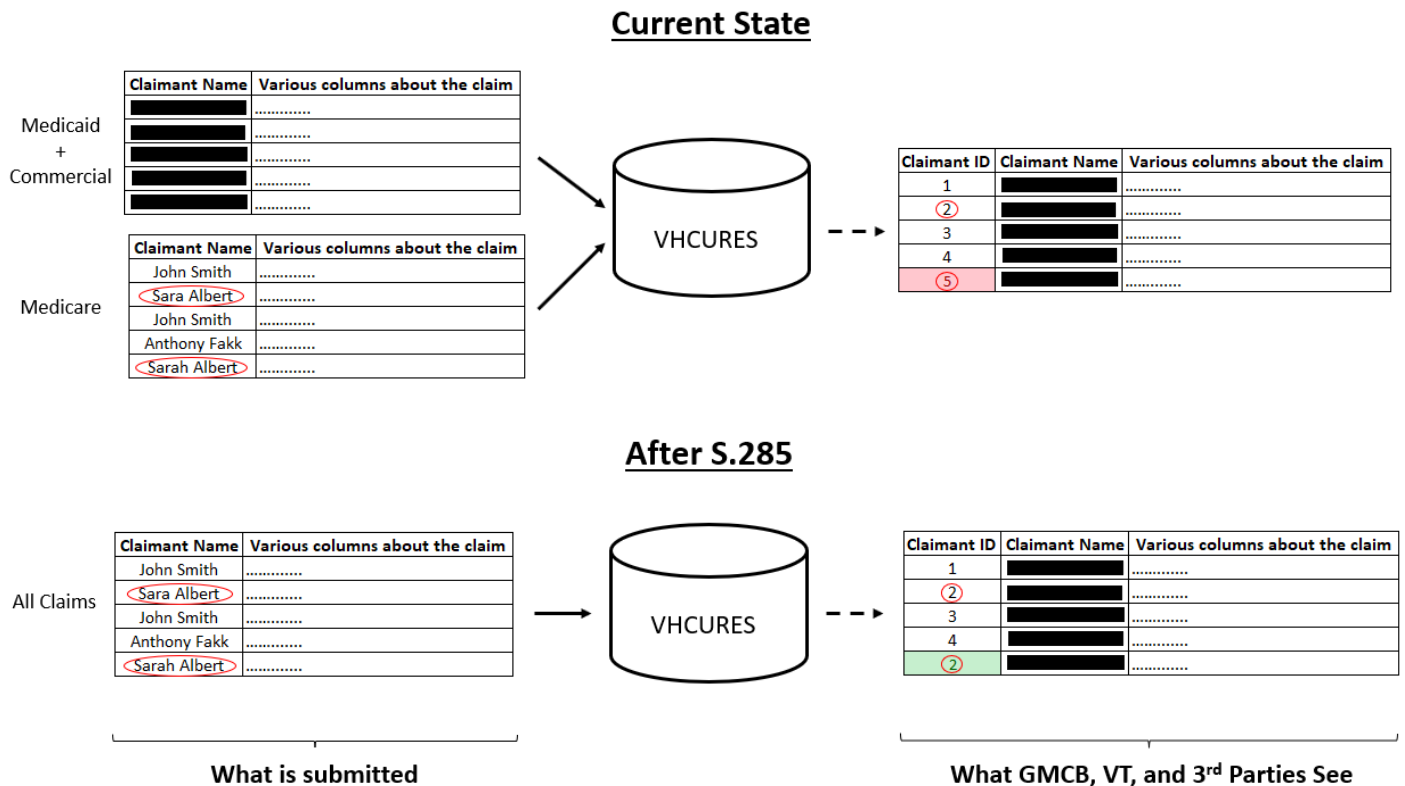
**Current State**

Medicaid + Commercial

| Claimant Name | Various columns about the claim |
|---|---|
| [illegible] | ............ |
| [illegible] | ............ |
| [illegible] | ............ |
| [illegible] | ............ |
| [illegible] | ............ |

Medicare

| Claimant Name | Various columns about the claim |
|---|---|
| John Smith | ............ |
| Sara Albert | ............ |
| John Smith | ............ |
| Anthony Fakk | ............ |
| Sarah Albert | ............ |

VHCURES

| Claimant ID | Claimant Name | Various columns about the claim |
|---|---|---|
| 1 | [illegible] | ............ |
| 2 | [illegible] | ............ |
| 3 | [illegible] | ............ |
| 4 | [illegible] | ............ |
| 5 | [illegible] | ............ |

**After S.285**

All Claims

| Claimant Name | Various columns about the claim |
|---|---|
| John Smith | ............ |
| Sara Albert | ............ |
| John Smith | ............ |
| Anthony Fakk | ............ |
| Sarah Albert | ............ |

VHCURES

| Claimant ID | Claimant Name | Various columns about the claim |
|---|---|---|
| 1 | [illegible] | ............ |
| 2 | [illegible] | ............ |
| 3 | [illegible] | ............ |
| 4 | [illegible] | ............ |
| 2 | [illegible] | ............ |

What is submitted

What GMCB, VT, and 3$^{rd}$ Parties See